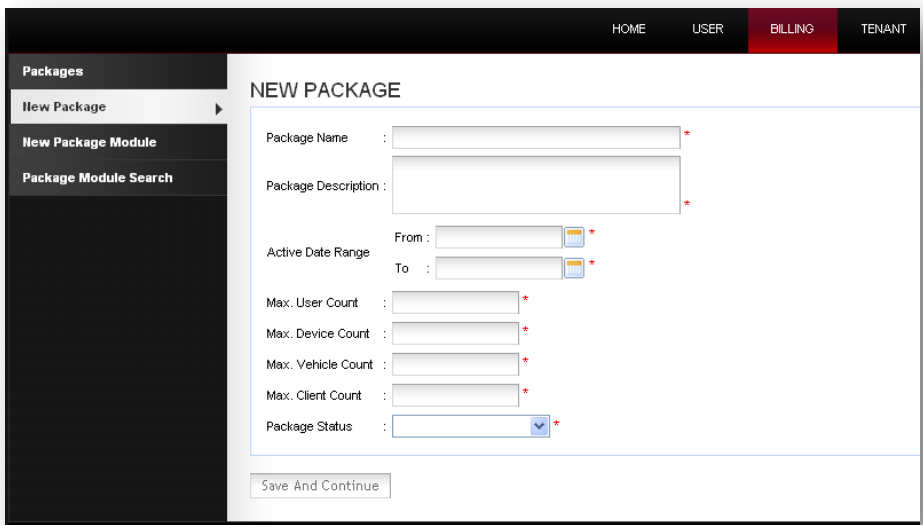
HOME USER BILLING TENANT

Packages
New Package
New Package Module
Package Module Search

NEW PACKAGE

Package Name : *
Package Description : *
Active Date Range From : *
To : *
Max. User Count : *
Max. Device Count : *
Max. Vehicle Count : *
Max. Client Count : *
Package Status : *

Save And Continue